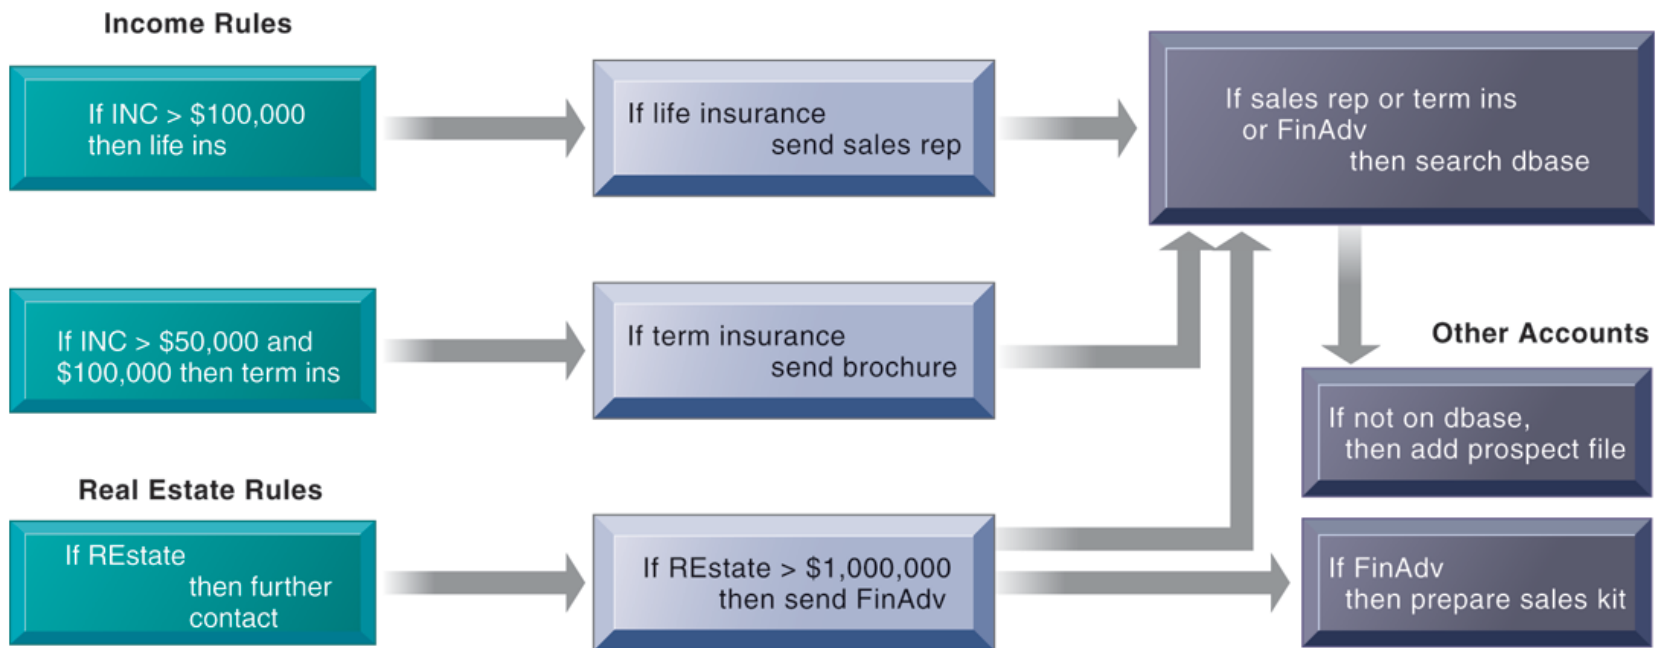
Income Rules

If INC > \$100,000 then life ins

If life insurance send sales rep

If sales rep or term ins or FinAdv then search dbase

If INC > \$50,000 and \$100,000 then term ins

If term insurance send brochure

Other Accounts

If not on dbase, then add prospect file

Real Estate Rules

If REstate then further contact

If REstate > \$1,000,000 then send FinAdv

If FinAdv then prepare sales kit